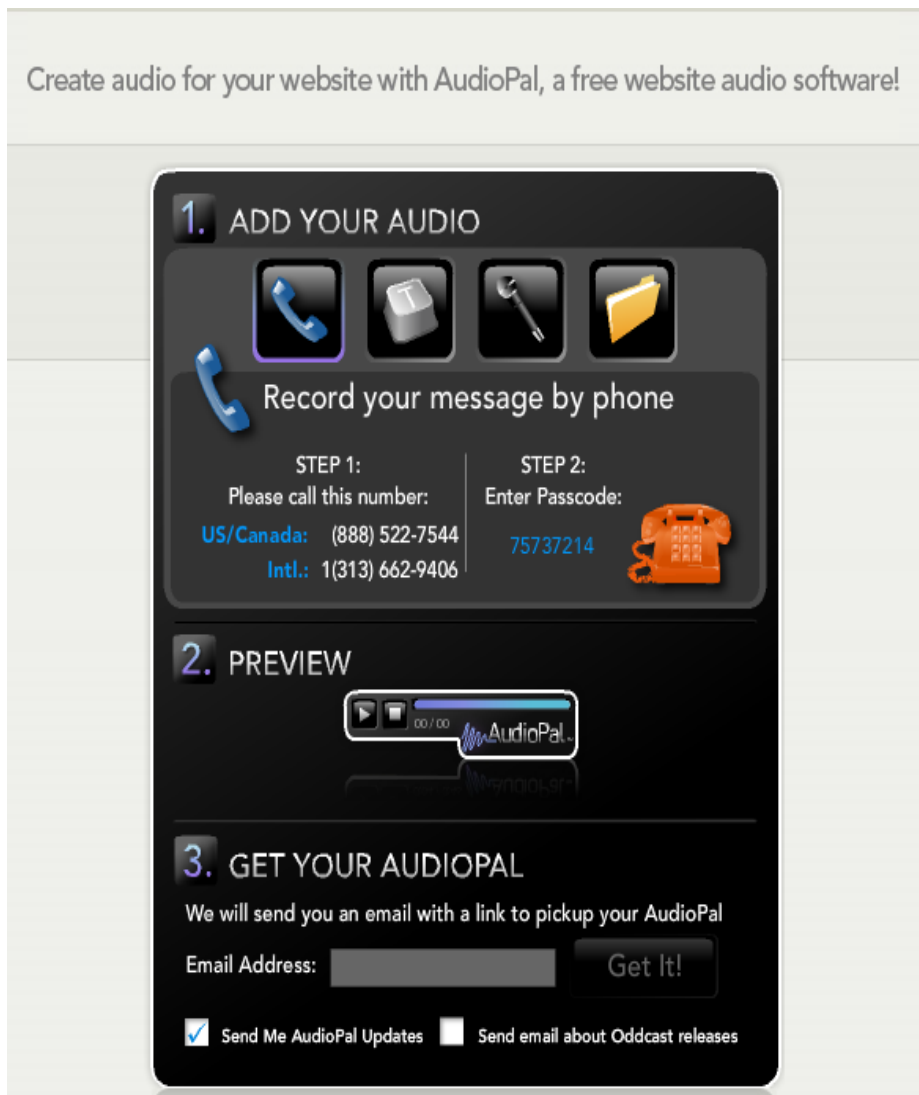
Create audio for your website with AudioPal, a free website audio software!

1. ADD YOUR AUDIO

T

Record your message by phone

STEP 1:
Please call this number:
US/Canada: (888) 522-7544
Intl.: 1(313) 662-9406

STEP 2:
Enter Passcode:
75737214

2. PREVIEW

00 / 00 AudioPal

3. GET YOUR AUDIOPAL

We will send you an email with a link to pickup your AudioPal

Email Address: Get It!

Send Me AudioPal Updates Send email about Oddcast releases